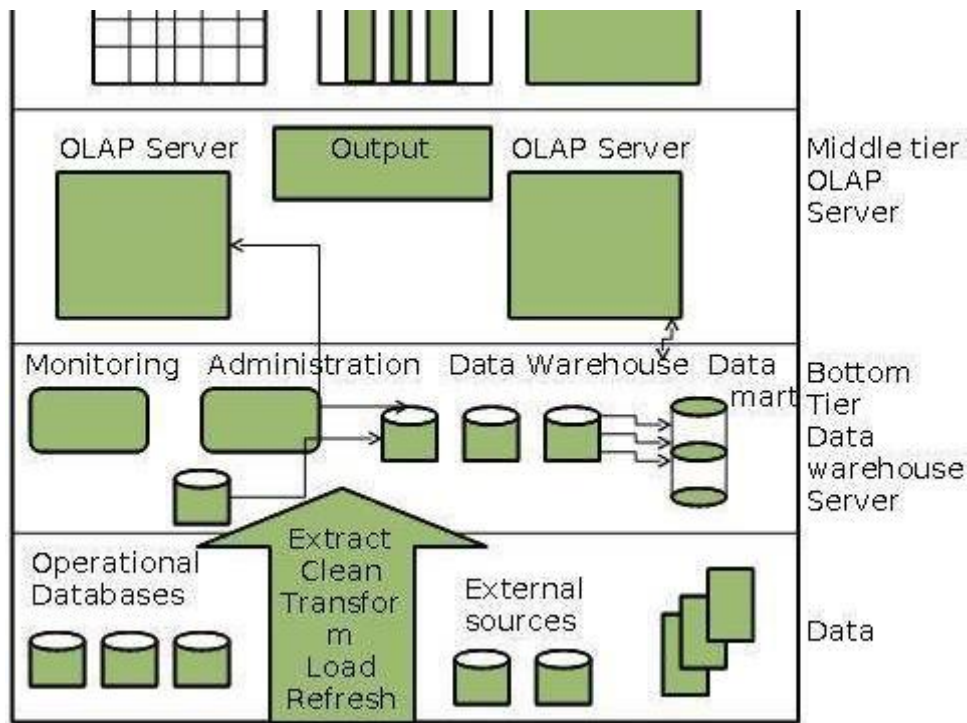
OLAP Server

Output

OLAP Server

Middle tier OLAP Server

Monitoring

Administration

Data Warehouse

Data mart

Bottom Tier Data warehouse Server

Operational Databases

Extract Clean Transfor m Load Refresh

External sources

Data